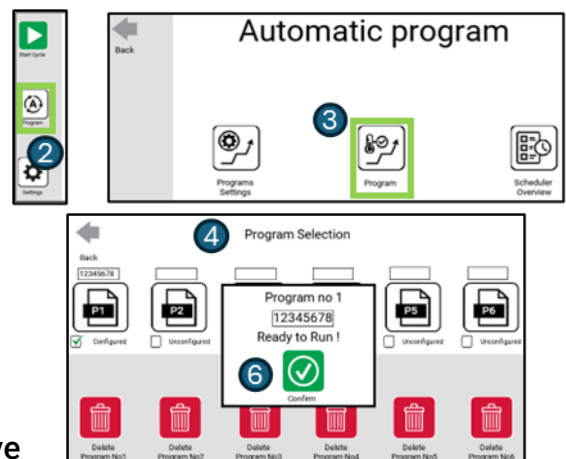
Start Cycle

Program

2

Settings

Back

Automatic program

3

Programs Settings

Program

Scheduler Overview

Back

4

Program Selection

12345678

P1

Configured

P2

Unconfigured

Program no 1

12345678

Ready to Run !

6

Confirm

P5

Unconfigured

P6

Unconfigured

Delete Program No1

Delete Program No2

Delete Program No3

Delete Program No4

Delete Program No5

Delete Program No6

ve